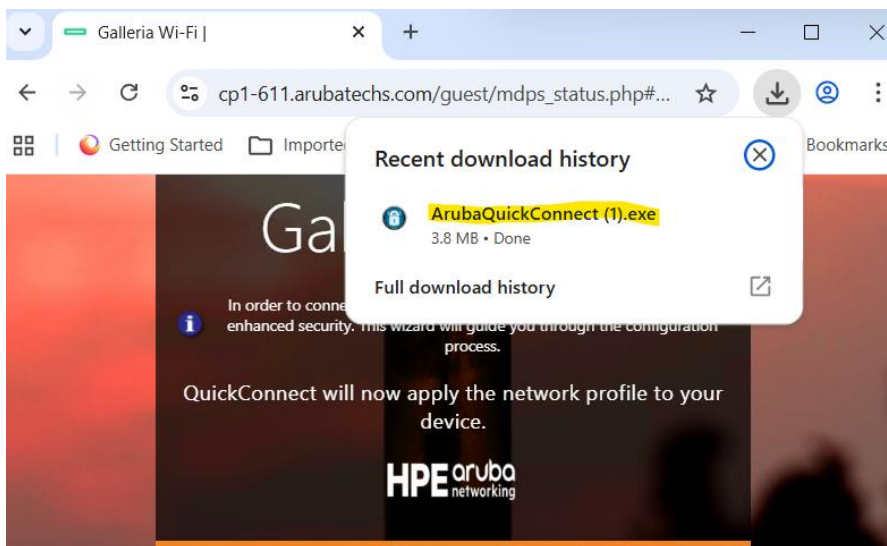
Galleria Wi-Fi |

cp1-611.arubatechs.com/guest/mdps_status.php#...

Getting Started

Importe

Bookmarks

Recent download history

ArubaQuickConnect (1).exe

3.8 MB • Done

Full download history

Ga

In order to conne

enhanced security. This wizard will guide you through the configuration process.

QuickConnect will now apply the network profile to your device.

HPE aruba networking